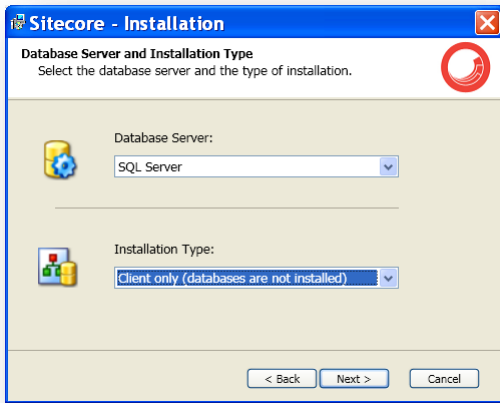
Sitecore - Installation

Database Server and Installation Type
Select the database server and the type of installation.

Database Server:
SQL Server

Installation Type:
Client only (databases are not installed)

< Back
Next >
Cancel